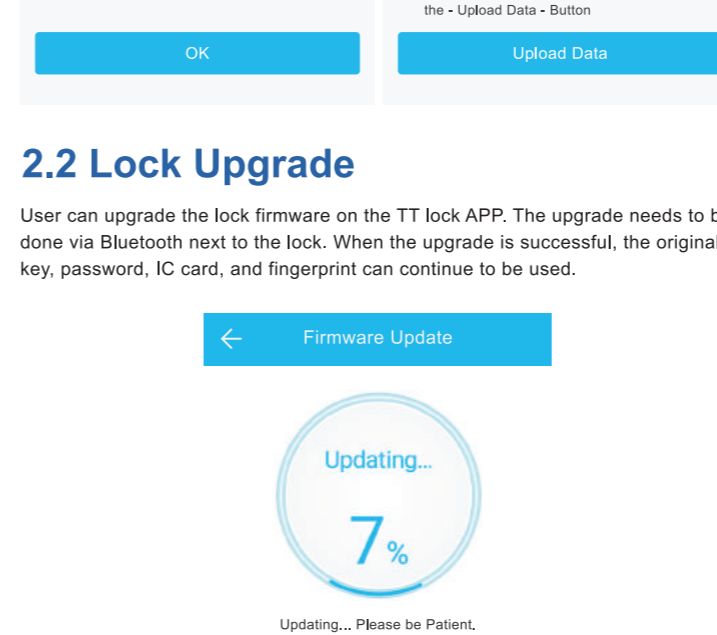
the - Upload Data - Button

OK

Upload Data

2.2 Lock Upgrade

User can upgrade the lock firmware on the TT lock APP. The upgrade needs to b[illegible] done via Bluetooth next to the lock. When the upgrade is successful, the origina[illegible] key, password, IC card, and fingerprint can continue to be used.

Firmware Update

Updating...

7%

Updating... Please be Patient.